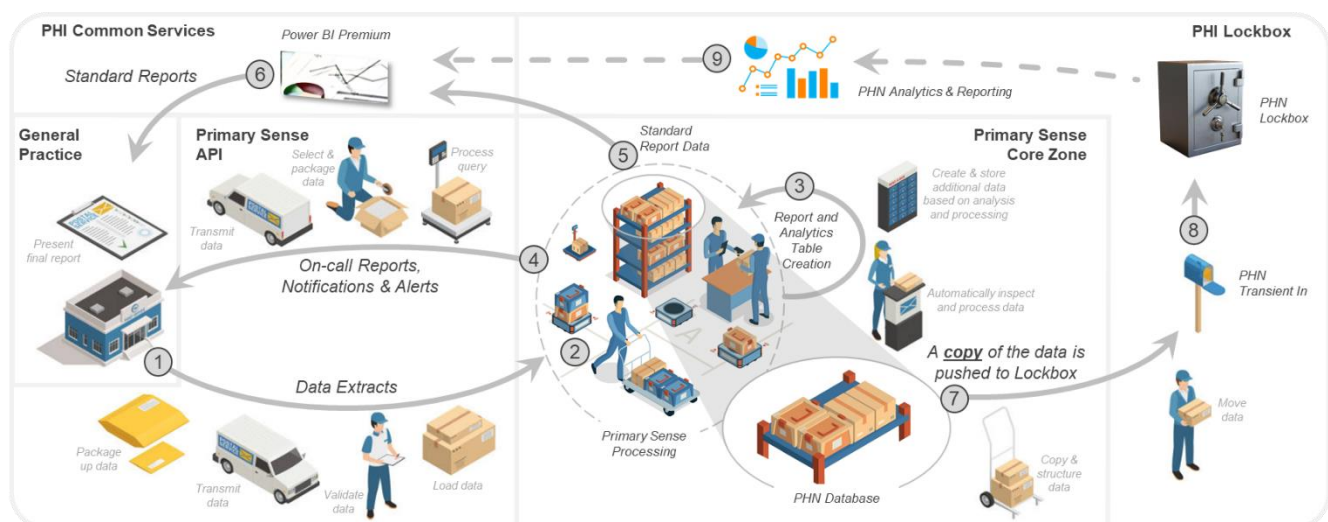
PHI Common Services

Power BI Premium

Standard Reports

6

9

PHN Analytics & Reporting

PHI Lockbox

PHN Lockbox

General Practice

Present final report

Primary Sense API

Transmit data

Select & package data

Process query

5

Standard Report Data

Primary Sense Core Zone

3

Report and Analytics Table Creation

Create & store additional data based on analysis and processing

4

On-call Reports, Notifications & Alerts

Automatically inspect and process data

8

PHN Transient In

2

1

Data Extracts

A copy of the data is pushed to Lockbox

7

Package up data

Transmit data

Validate data

Load data

Primary Sense Processing

PHN Database

Copy & structure data

Move data